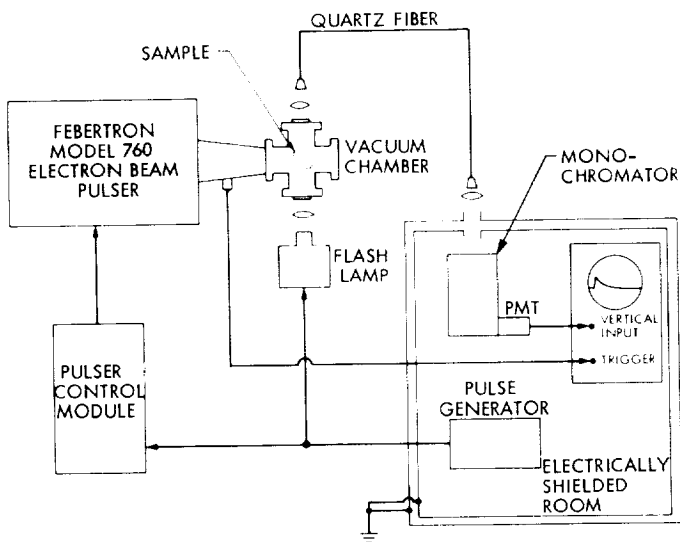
QUARTZ FIBER

SAMPLE

FEBERTRON MODEL 760 ELECTRON BEAM PULSER

VACUUM CHAMBER

MONO-CHROMATOR

FLASH LAMP

PMT

VERTICAL INPUT

TRIGGER

PULSER CONTROL MODULE

PULSE GENERATOR

ELECTRICALLY SHIELDED ROOM